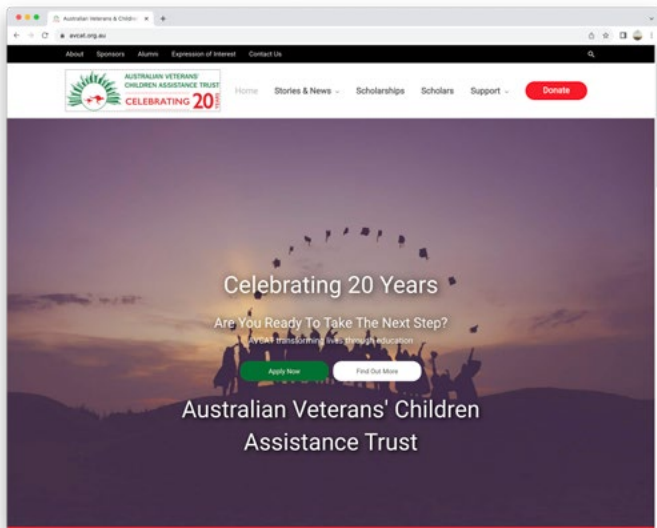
Australian Veterans & Childre ×

avcat.org.au

About Sponsors Alumni Expression of Interest Contact Us

AUSTRALIAN VETERANS' CHILDREN ASSISTANCE TRUST

CELEBRATING 20 YEARS

Home Stories & News Scholarships Scholars Support Donate

Celebrating 20 Years

Are You Ready To Take The Next Step?

AVCAT transforming lives through education

Apply Now Find Out More

Australian Veterans' Children Assistance Trust